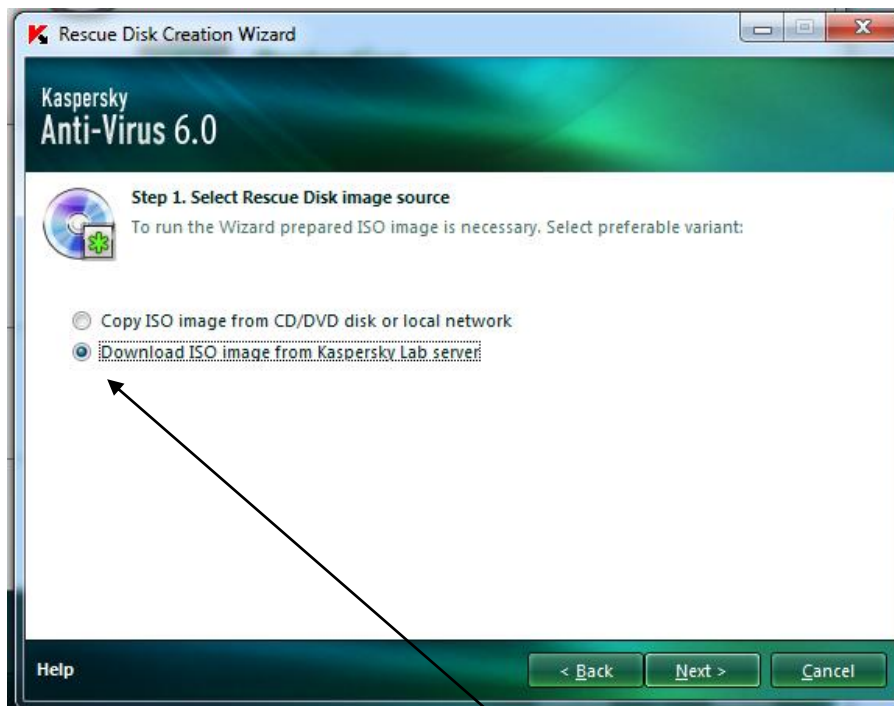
Rescue Disk Creation Wizard

Kaspersky
Anti-Virus 6.0

Step 1. Select Rescue Disk image source
To run the Wizard prepared ISO image is necessary. Select preferable variant:

Copy ISO image from CD/DVD disk or local network
Download ISO image from Kaspersky Lab server

Help
< Back
Next >
Cancel